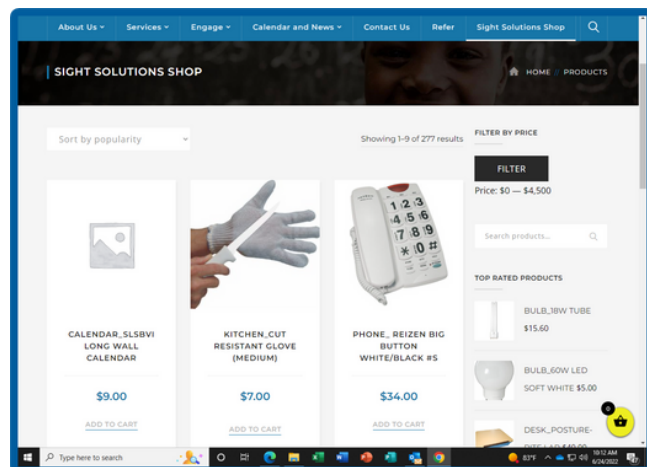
About Us ▾ Services ▾ Engage ▾ Calendar and News ▾ Contact Us Refer Sight Solutions Shop

SIGHT SOLUTIONS SHOP

HOME / PRODUCTS

Sort by popularity

Showing 1–9 of 277 results

FILTER BY PRICE

FILTER

Price: $0 — $4,500

Search products...

TOP RATED PRODUCTS

BULB_18W TUBE
$15.60

BULB_60W LED SOFT WHITE $5.00

DESK_POSTURE-

CALENDAR_SLSBVI LONG WALL CALENDAR

$9.00

ADD TO CART

KITCHEN_CUT RESISTANT GLOVE (MEDIUM)

$7.00

ADD TO CART

PHONE_ REIZEN BIG BUTTON WHITE/BLACK #S

$34.00

ADD TO CART

1 2 3 4 5 6 7 8 9 0 #

0

Type here to search

83°F

10:12 AM
6/24/2022